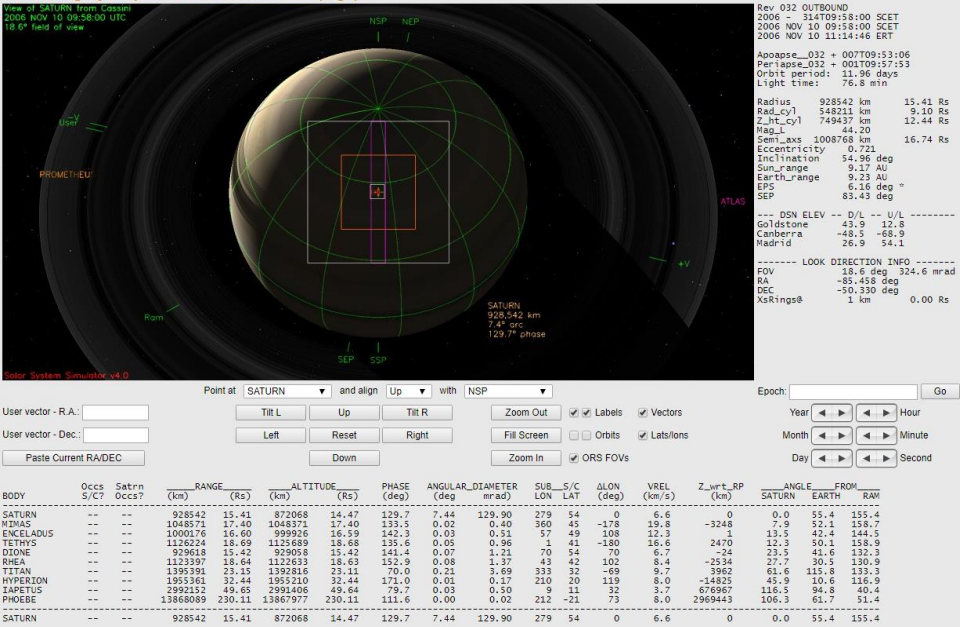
View of SATURN from Cassini
2006 NOV 10 09:58:00 UTC
18.6° field of view

NSP NEP

-Y
User

PROMETHEU

ATLAS

+Y

Ram

SATURN
928,542 km
7.4° arc
129.7° phase

SEP SSP

Solar System Simulator v4.0

Rev 032 OUTBOUND
2006 - 314T09:58:00 SCET
2006 NOV 10 09:58:00 SCET
2006 NOV 10 11:14:46 ERT

Apoapse_032 + 007T09:53:06
Periapse_032 + 001T09:57:53
Orbit period: 11.96 days
Light time: 76.8 min

Radius 928542 km 15.41 Rs
Rad_cyl 548211 km 9.10 Rs
Z_ht_cyl 749437 km 12.44 Rs
Mag_L 44.20
Semi_axs 1008768 km 16.74 Rs
Eccentricity 0.721
Inclination 54.96 deg
Sun_range 9.17 AU
Earth_range 9.23 AU
EPS 6.16 deg *
SEP 83.43 deg

--- DSN ELEV -- D/L -- U/L --------
Goldstone 43.9 12.8
Canberra -48.5 -68.9
Madrid 26.9 54.1

------- LOOK DIRECTION INFO -------
FOV 18.6 deg 324.6 mrad
RA -85.458 deg
DEC -50.330 deg
XsRings@ 1 km 0.00 Rs

Point at SATURN and align Up with NSP

Epoch: Go

User vector - R.A.: Tilt L Up Tilt R Zoom Out Labels Vectors
User vector - Dec.: Left Reset Right Fill Screen Orbits Lats/lons
Paste Current RA/DEC Down Zoom In ORS FOVs

Year Hour
Month Minute
Day Second

| BODY | Occs S/C? | Satrn Occs? | RANGE (km) | (Rs) | ALTITUDE (km) | (Rs) | PHASE (deg) | ANGULAR DIAMETER (deg | mrad) | SUB S/C LON | LAT | ΔLON (deg) | VREL (km/s) | Z_wrt_RP (km) | ANGLE FROM SATURN | EARTH | RAM |
|---|---|---|---|---|---|---|---|---|---|---|---|---|---|---|---|---|---|
| SATURN | -- | -- | 928542 | 15.41 | 872068 | 14.47 | 129.7 | 7.44 | 129.90 | 279 | 54 | 0 | 6.6 | 0 | 0.0 | 55.4 | 155.4 |
| MIMAS | -- | -- | 1048571 | 17.40 | 1048371 | 17.40 | 133.5 | 0.02 | 0.40 | 360 | 45 | -178 | 19.8 | -3248 | 7.9 | 52.1 | 158.7 |
| ENCELADUS | -- | -- | 1000176 | 16.60 | 999926 | 16.59 | 142.3 | 0.03 | 0.51 | 57 | 49 | 108 | 12.3 | 1 | 13.5 | 42.4 | 144.5 |
| TETHYS | -- | -- | 1126224 | 18.69 | 1125689 | 18.68 | 135.6 | 0.05 | 0.96 | 1 | 41 | -180 | 16.6 | 2470 | 12.3 | 50.1 | 158.9 |
| DIONE | -- | -- | 929618 | 15.42 | 929058 | 15.42 | 141.4 | 0.07 | 1.21 | 70 | 54 | 70 | 6.7 | -24 | 23.5 | 41.6 | 132.3 |
| RHEA | -- | -- | 1123397 | 18.64 | 1122633 | 18.63 | 152.9 | 0.08 | 1.37 | 43 | 42 | 102 | 8.4 | -2534 | 27.7 | 30.5 | 130.9 |
| TITAN | -- | -- | 1395391 | 23.15 | 1392816 | 23.11 | 70.0 | 0.21 | 3.69 | 333 | 32 | -69 | 9.7 | 3962 | 61.6 | 115.8 | 133.3 |
| HYPERION | -- | -- | 1955361 | 32.44 | 1955210 | 32.44 | 171.0 | 0.01 | 0.17 | 210 | 20 | 119 | 8.0 | -14825 | 45.9 | 10.6 | 116.9 |
| IAPETUS | -- | -- | 2992152 | 49.65 | 2991406 | 49.64 | 79.7 | 0.03 | 0.50 | 9 | 11 | 32 | 3.7 | 676967 | 116.5 | 94.8 | 40.4 |
| PHOEBE | -- | -- | 13868089 | 230.11 | 13867977 | 230.11 | 111.6 | 0.00 | 0.02 | 212 | -21 | 73 | 8.0 | 2969443 | 106.3 | 61.7 | 51.4 |
| SATURN | -- | -- | 928542 | 15.41 | 872068 | 14.47 | 129.7 | 7.44 | 129.90 | 279 | 54 | 0 | 6.6 | 0 | 0.0 | 55.4 | 155.4 |